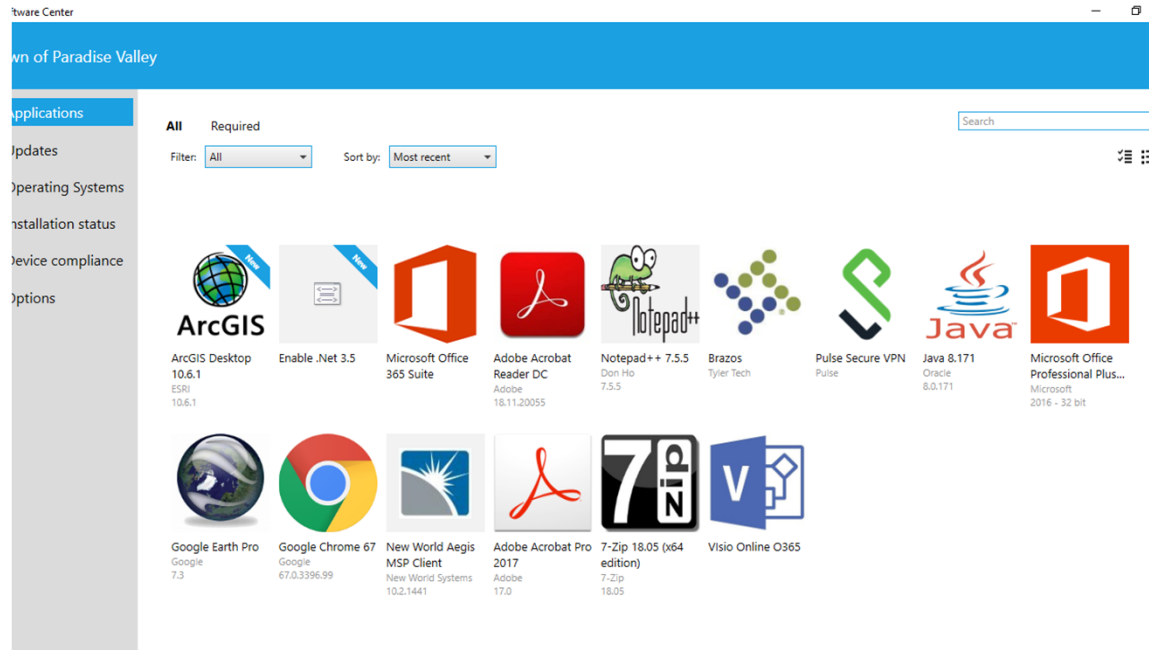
ftware Center

wn of Paradise Valley

Applications
Updates
Operating Systems
Installation status
Device compliance
Options

All Required

Filter: All

Sort by: Most recent

Search

New
ArcGIS
ArcGIS Desktop 10.6.1
ESRI
10.6.1

New
Enable .Net 3.5

Microsoft Office 365 Suite

Adobe Acrobat Reader DC
Adobe
18.11.20055

Notepad++
Notepad++ 7.5.5
Don Ho
7.5.5

Brazos
Tyler Tech

Pulse Secure VPN
Pulse

Java
Java 8.171
Oracle
8.0.171

Microsoft Office Professional Plus...
Microsoft
2016 - 32 bit

Google Earth Pro
Google
7.3

Google Chrome 67
Google
67.0.3396.99

New World Aegis MSP Client
New World Systems
10.2.1441

Adobe Acrobat Pro 2017
Adobe
17.0

7 ZIP
7-Zip 18.05 (x64 edition)
7-Zip
18.05

V
VIsio Online O365